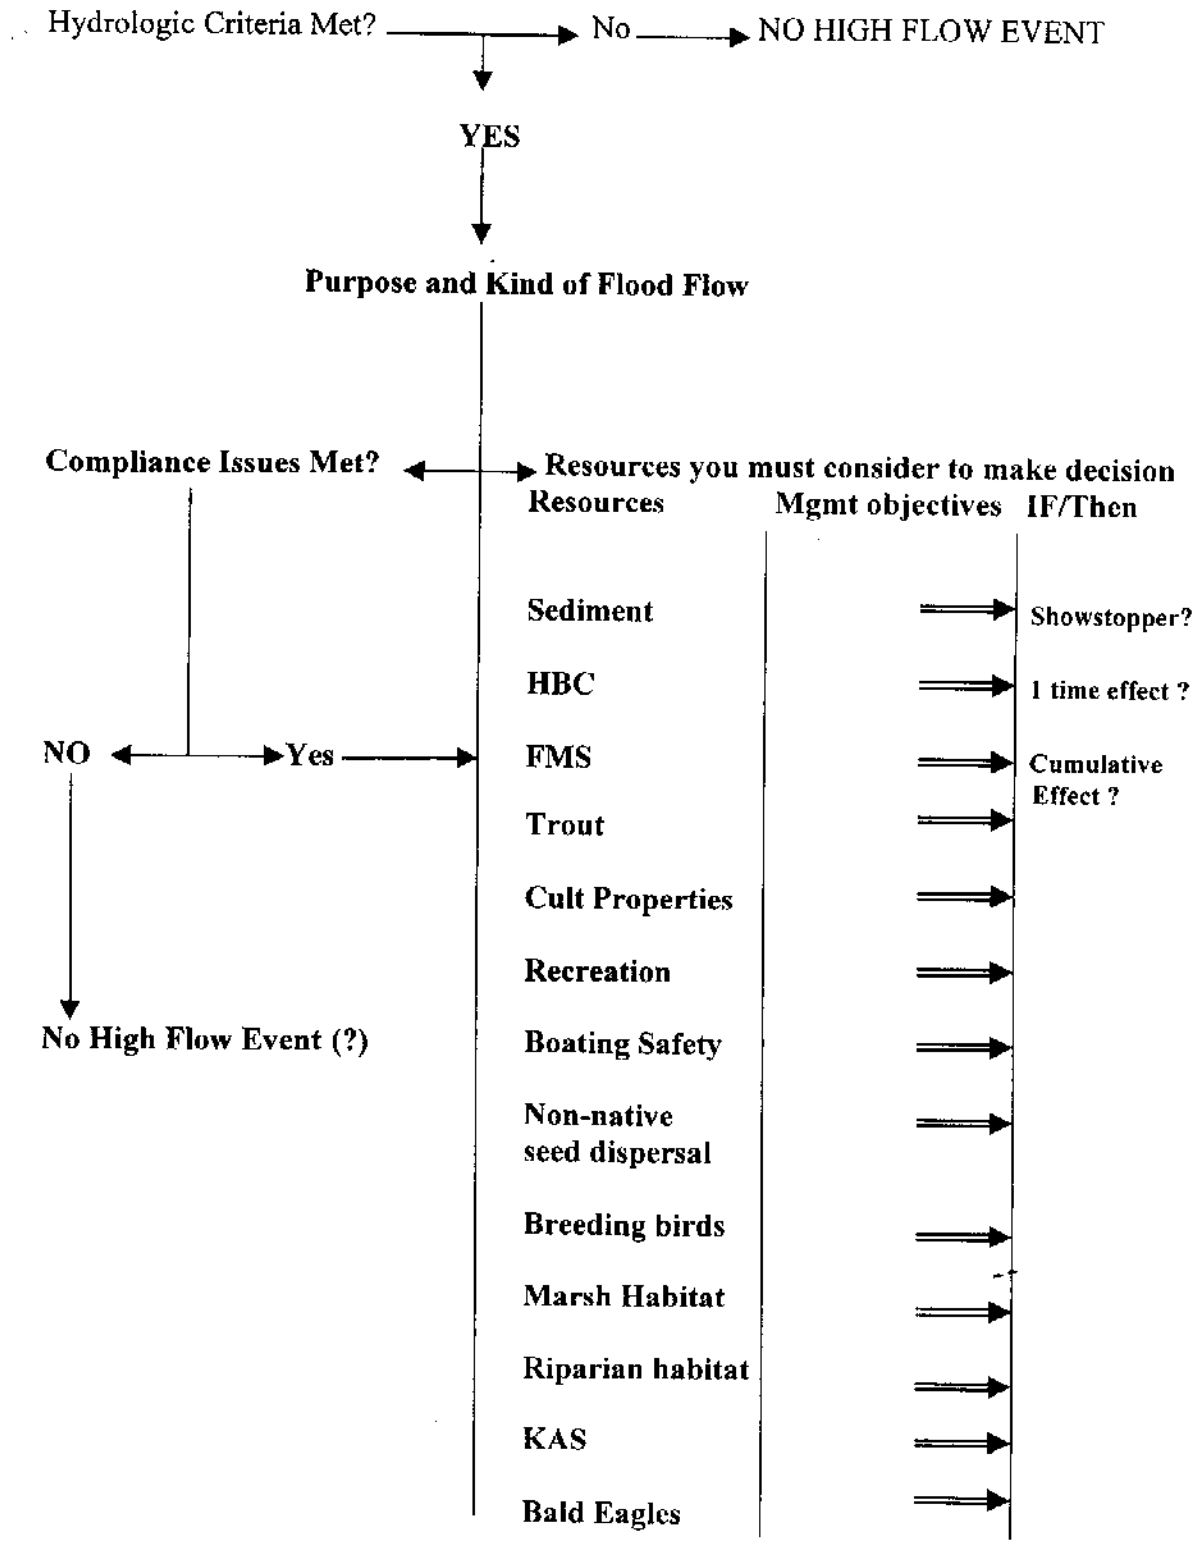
Hydrologic Criteria Met? No NO HIGH FLOW EVENT

YES

Purpose and Kind of Flood Flow

Compliance Issues Met? Resources you must consider to make decision

Resources Mgmt objectives IF/Then

Sediment Showstopper?

HBC 1 time effect ?

NO Yes FMS Cumulative Effect ?

Trout

Cult Properties

Recreation

No High Flow Event (?) Boating Safety

Non-native seed dispersal

Breeding birds

Marsh Habitat

Riparian habitat

KAS

Bald Eagles